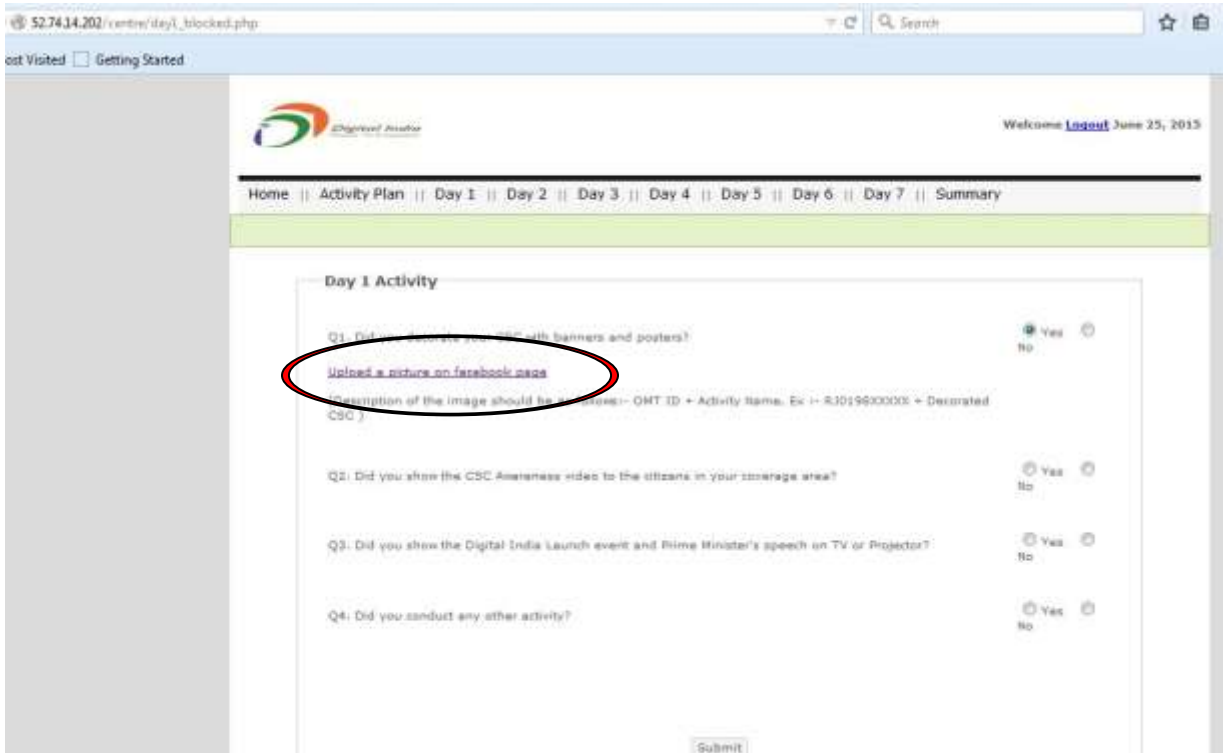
52.74.14.202/centre/day1_blocked.php

Search

ost Visited  Getting Started

Digital India

Welcome Logout June 25, 2015

Home || Activity Plan || Day 1 || Day 2 || Day 3 || Day 4 || Day 5 || Day 6 || Day 7 || Summary

Day 1 Activity

Q1. Did you decorate your CSC with banners and posters?

Yes No

Upload a picture on facebook page

(Description of the image should be as follows:- OMT ID + Activity Name. Ex :- RJ0198XXXXX + Decorated CSC )

Q2: Did you show the CSC Awareness video to the citizens in your coverage area?

Yes No

Q3. Did you show the Digital India Launch event and Prime Minister's speech on TV or Projector?

Yes No

Q4. Did you conduct any other activity?

Yes No

Submit